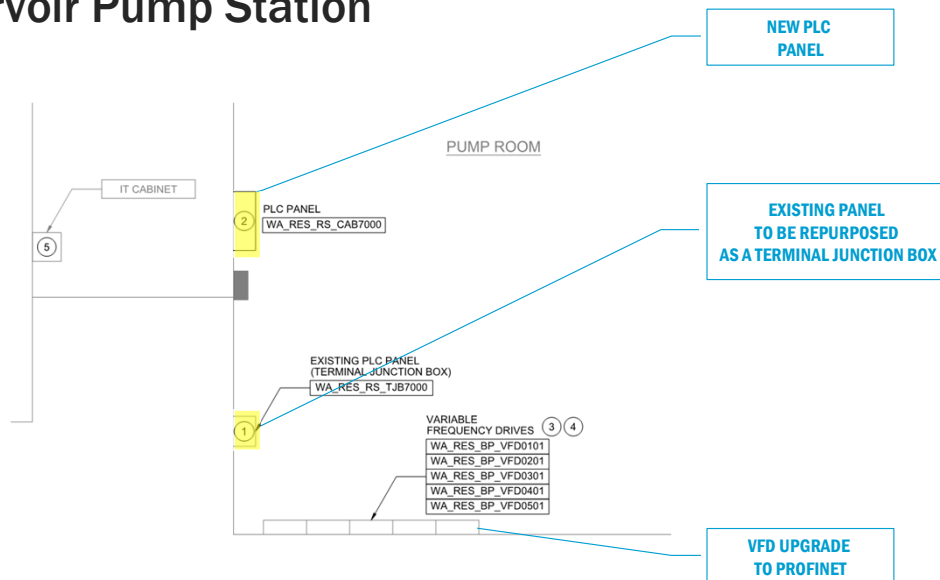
rvoir Pump Station

NEW PLC PANEL

PUMP ROOM

IT CABINET

5

2

PLC PANEL
WA_RES_RS_CAB7000

EXISTING PANEL TO BE REPURPOSED AS A TERMINAL JUNCTION BOX

EXISTING PLC PANEL (TERMINAL JUNCTION BOX)
WA_RES_RS_TJB7000

1

VARIABLE FREQUENCY DRIVES
3 4

| WA_RES_BP_VFD0101 |
|---|
| WA_RES_BP_VFD0201 |
| WA_RES_BP_VFD0301 |
| WA_RES_BP_VFD0401 |
| WA_RES_BP_VFD0501 |

VFD UPGRADE TO PROFINET